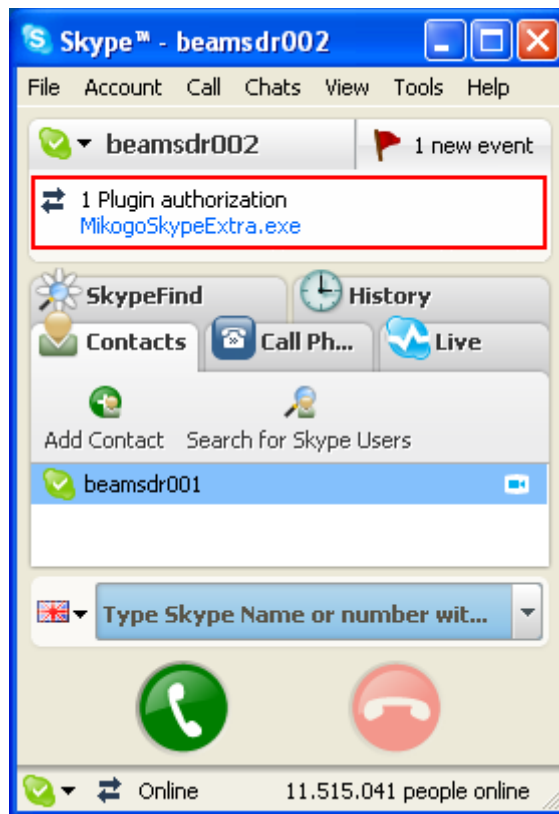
Skype™ - beamsdr002

File Account Call Chats View Tools Help

beamsdr002

1 new event

1 Plugin authorization
MikogoSkypeExtra.exe

SkypeFind
History
Contacts
Call Ph...
Live

Add Contact
Search for Skype Users

beamsdr001

Type Skype Name or number wit...

Online 11.515.041 people online